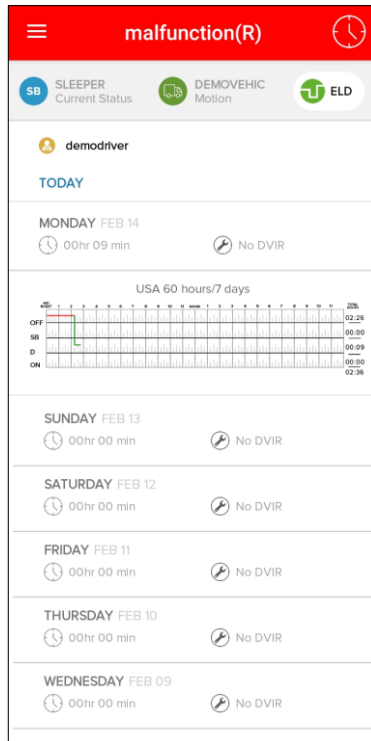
malfunction(R)

SB SLEEPER Current Status
DEMOVEHIC Motion
ELD

demodriver

TODAY

MONDAY FEB 14
00hr 09 min
No DVIR

USA 60 hours/7 days

OFF
SB
D
ON

02:26
00:00
00:09
00:00
02:36

SUNDAY FEB 13
00hr 00 min
No DVIR

SATURDAY FEB 12
00hr 00 min
No DVIR

FRIDAY FEB 11
00hr 00 min
No DVIR

THURSDAY FEB 10
00hr 00 min
No DVIR

WEDNESDAY FEB 09
00hr 00 min
No DVIR